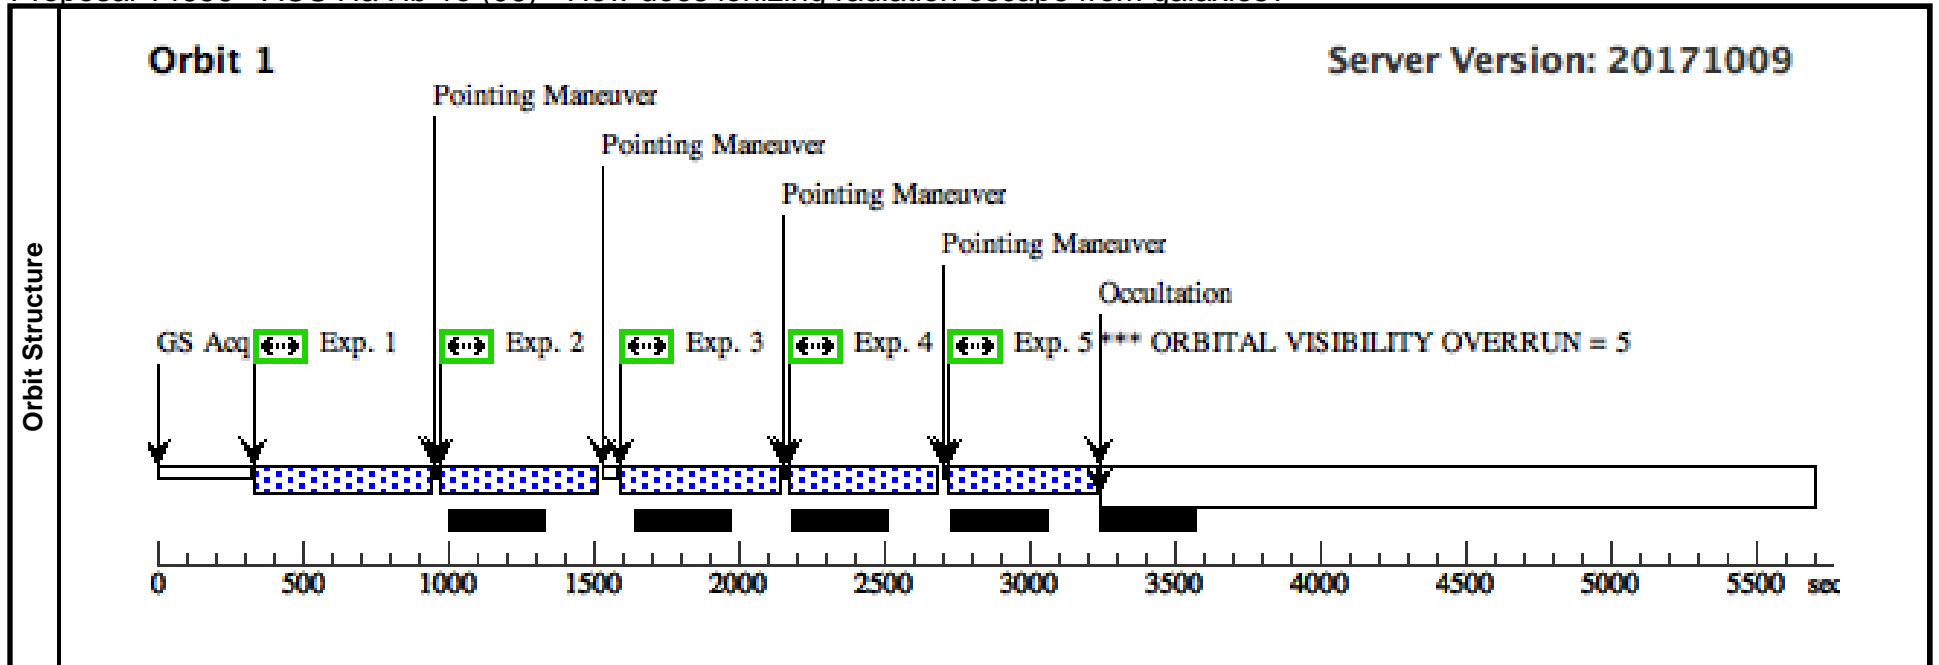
Orbit Structure

Orbit 1

Server Version: 20171009

Pointing Maneuver

Pointing Maneuver

Pointing Maneuver

Pointing Maneuver

Occultation

GS Acq Exp. 1 Exp. 2 Exp. 3 Exp. 4 Exp. 5 *** ORBITAL VISIBILITY OVERRUN = 5

0 500 1000 1500 2000 2500 3000 3500 4000 4500 5000 5500 sec